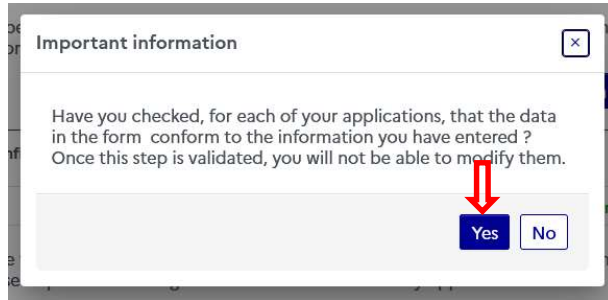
Important information

Have you checked, for each of your applications, that the data in the form conform to the information you have entered ? Once this step is validated, you will not be able to modify them.

Yes No